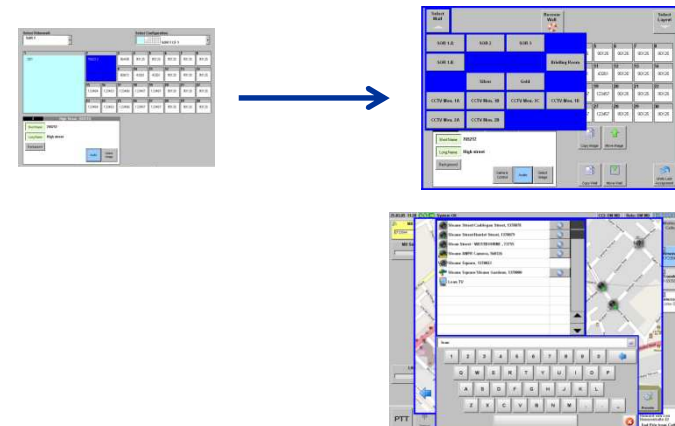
Select Wall
Recover Wall
Select Layout
SOR 1.E
SOR 2
SOR 3
SOR 1.E
Briefing Room
Silver
Gold
CCTV Mon. 1A
CCTV Mon. 1B
CCTV Mon. 1C
CCTV Mon. 1D
CCTV Mon. 2A
CCTV Mon. 2B
Short Name
RR252
Long Name
High street
Background
Scale
Copy Image
Move Image
Copy Wall
Move Wall
Video Wall Assignment

Steam Street/Cadrigan Street, 537878
Steam Street/Market Street, 537879
Steam Street / WESTBOURNE, 5370
Steam Square, 537883
Steam Square/Steam Gardens, 537886
Live TV
Q
W
E
R
T
Y
U
I
O
P
A
S
D
F
G
H
J
K
L
Z
X
C
V
B
N
M
PTT